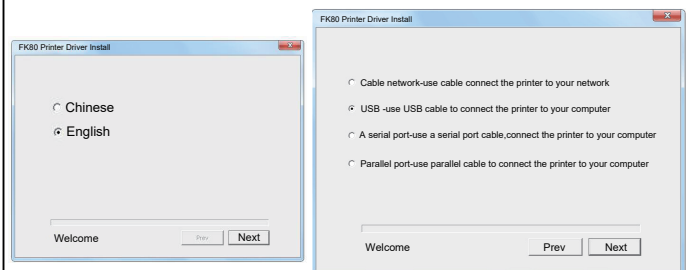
FK80 Printer Driver Install

Chinese

English

Welcome

Prev

Next

FK80 Printer Driver Install

Cable network-use cable connect the printer to your network

USB -use USB cable to connect the printer to your computer

A serial port-use a serial port cable,connect the printer to your computer

Parallel port-use parallel cable to connect the printer to your computer

Welcome

Prev

Next